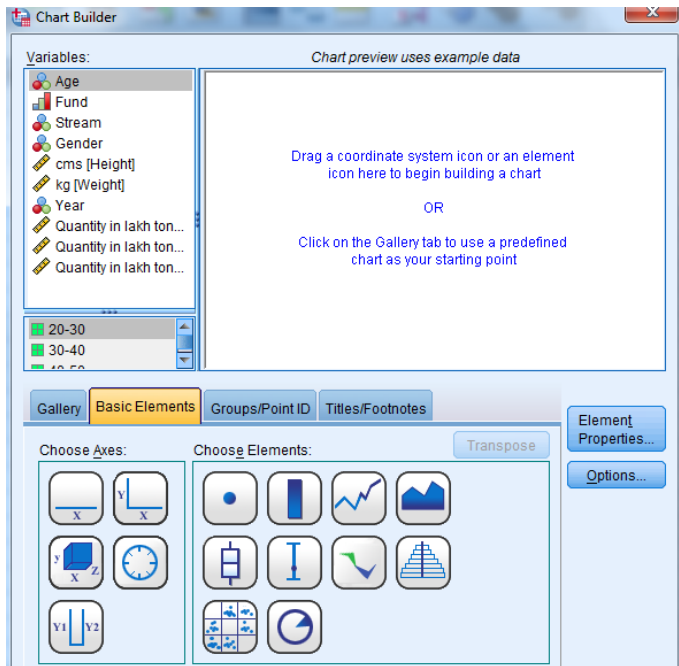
Chart Builder

Variables:

Age
Fund
Stream
Gender
cms [Height]
kg [Weight]
Year
Quantity in lakh ton...
Quantity in lakh ton...
Quantity in lakh ton...

20-30
30-40
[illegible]

Chart preview uses example data

Drag a coordinate system icon or an element icon here to begin building a chart

OR

Click on the Gallery tab to use a predefined chart as your starting point

Gallery | Basic Elements | Groups/Point ID | Titles/Footnotes

Choose Axes:

X
Y X
y X Z
Y1 Y2

Choose Elements:

Transpose

Element Properties...

Options...